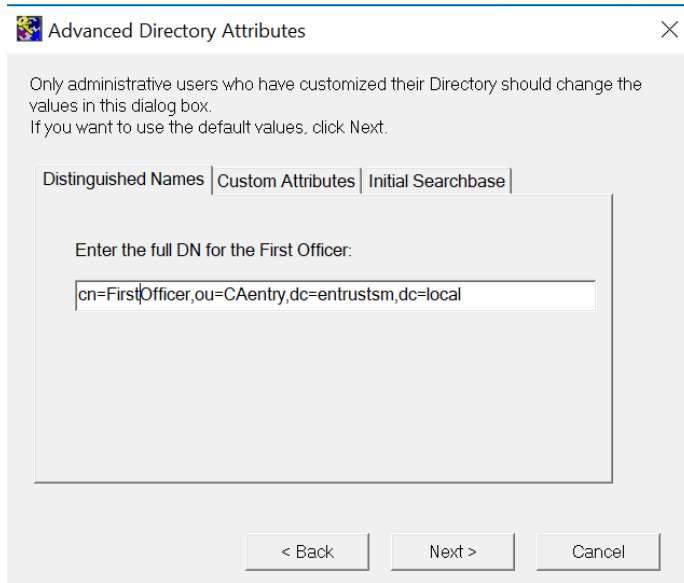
Advanced Directory Attributes

Only administrative users who have customized their Directory should change the values in this dialog box.
If you want to use the default values, click Next.

Distinguished Names | Custom Attributes | Initial Searchbase

Enter the full DN for the First Officer:

cn=FirstOfficer,ou=CAentry,dc=entrustsm,dc=local

< Back | Next > | Cancel